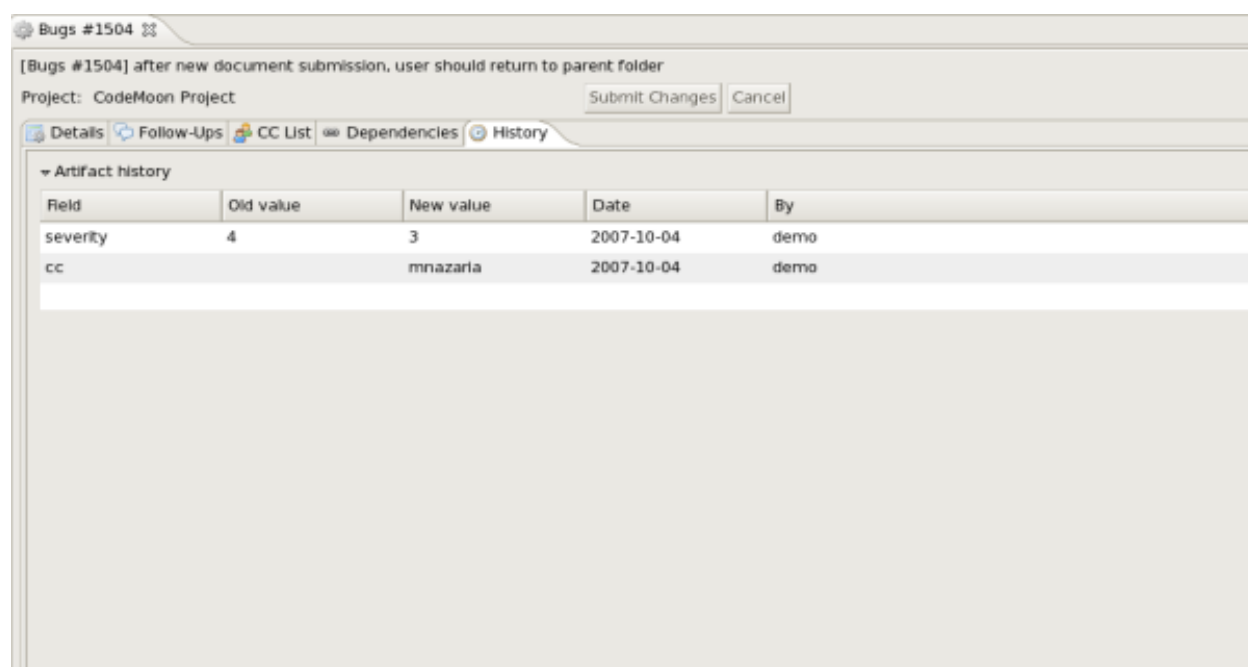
Bugs #1504

[Bugs #1504] after new document submission, user should return to parent folder

Project: CodeMoon Project

Submit Changes Cancel

Details Follow-Ups CC List Dependencies History

Artifact history

| Field | Old value | New value | Date | By |
|---|---|---|---|---|
| severity | 4 | 3 | 2007-10-04 | demo |
| cc | | mnazaria | 2007-10-04 | demo |